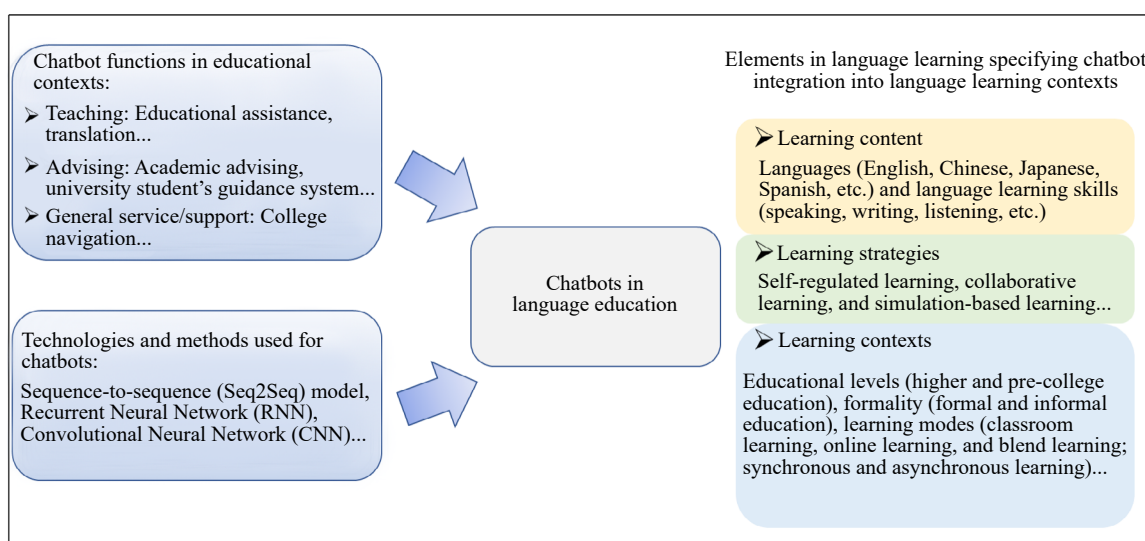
Chatbot functions in educational contexts:

➢ Teaching: Educational assistance, translation...

➢ Advising: Academic advising, university student's guidance system...

➢ General service/support: College navigation...

Technologies and methods used for chatbots:

Sequence-to-sequence (Seq2Seq) model, Recurrent Neural Network (RNN), Convolutional Neural Network (CNN)...

Chatbots in language education

Elements in language learning specifying chatbot integration into language learning contexts

➢ Learning content

Languages (English, Chinese, Japanese, Spanish, etc.) and language learning skills (speaking, writing, listening, etc.)

➢ Learning strategies

Self-regulated learning, collaborative learning, and simulation-based learning...

➢ Learning contexts

Educational levels (higher and pre-college education), formality (formal and informal education), learning modes (classroom learning, online learning, and blend learning; synchronous and asynchronous learning)...